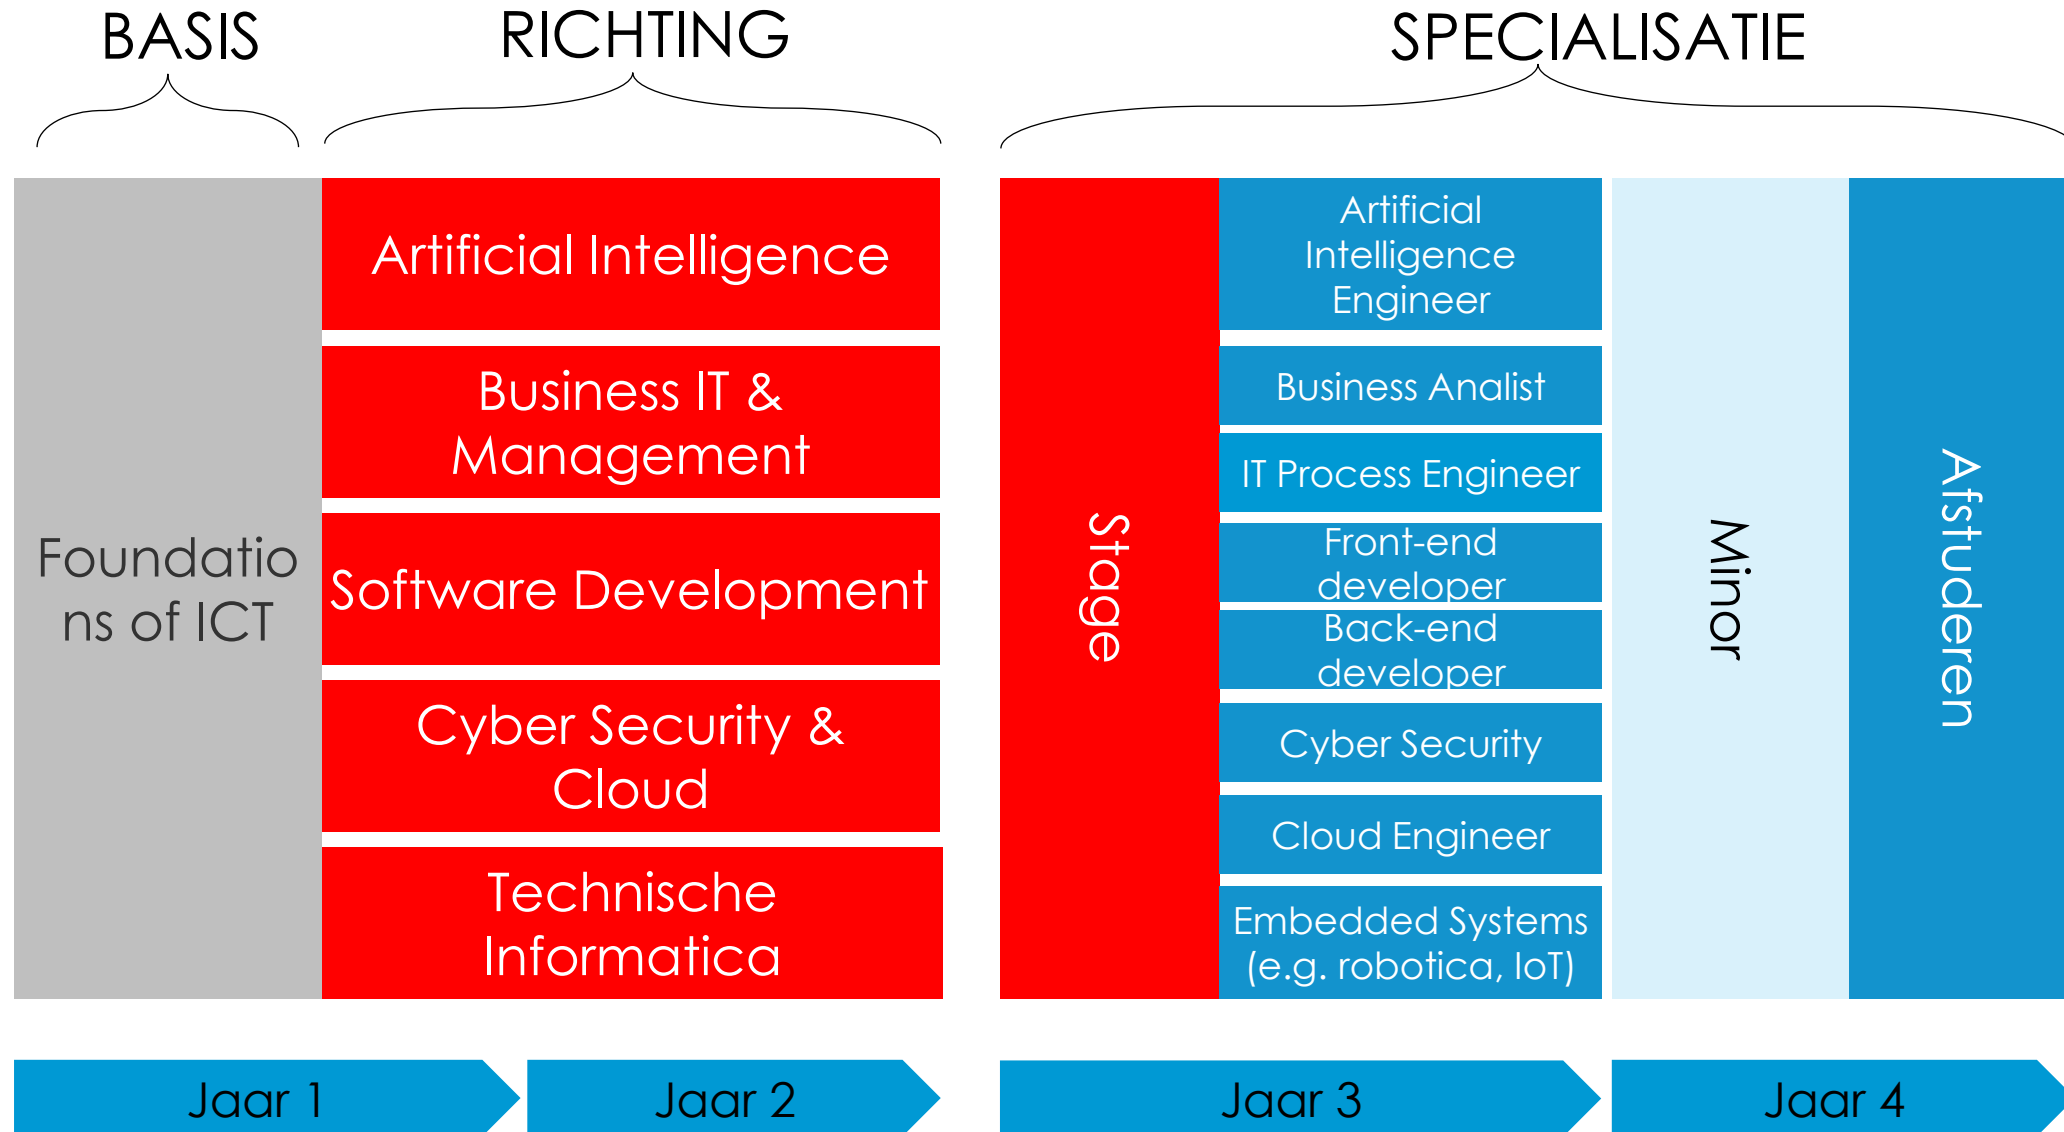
BASIS

RICHTING

SPECIALISATIE

Foundations of ICT

Artificial Intelligence

Business IT & Management

Software Development

Cyber Security & Cloud

Technische Informatica

Stage

Artificial Intelligence Engineer

Business Analist

IT Process Engineer

Front-end developer

Back-end developer

Cyber Security

Cloud Engineer

Embedded Systems (e.g. robotica, IoT)

Minor

Afstuderen

Jaar 1

Jaar 2

Jaar 3

Jaar 4